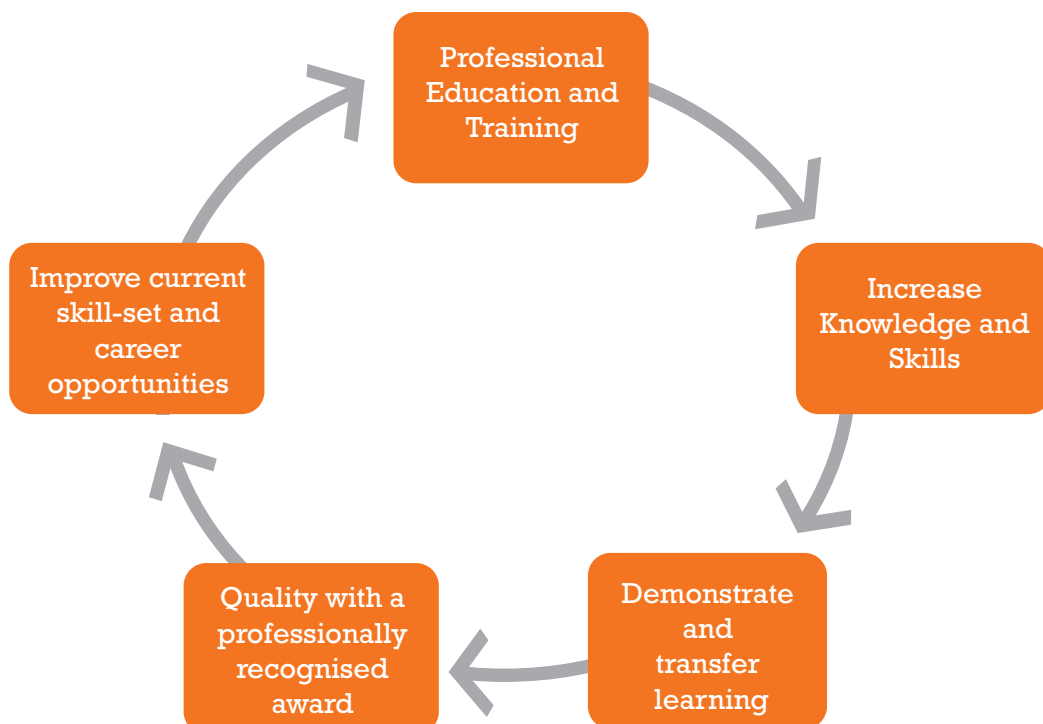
Professional Education and Training

Increase Knowledge and Skills

Demonstrate and transfer learning

Quality with a professionally recognised award

Improve current skill-set and career opportunities